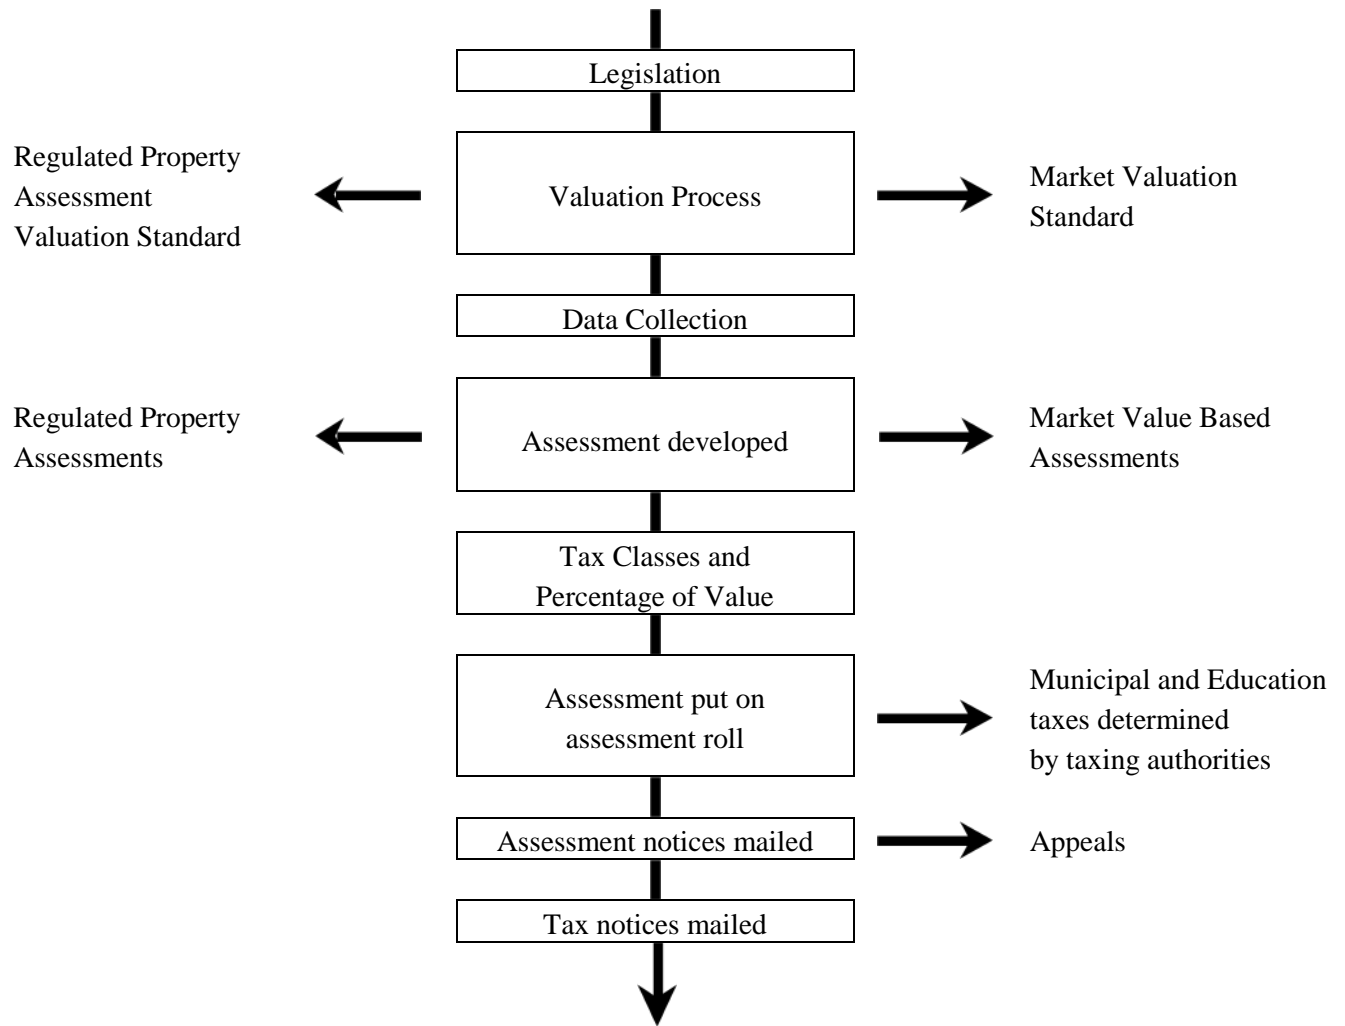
Legislation

Regulated Property Assessment Valuation Standard

Valuation Process

Market Valuation Standard

Data Collection

Regulated Property Assessments

Assessment developed

Market Value Based Assessments

Tax Classes and Percentage of Value

Assessment put on assessment roll

Municipal and Education taxes determined by taxing authorities

Assessment notices mailed

Appeals

Tax notices mailed